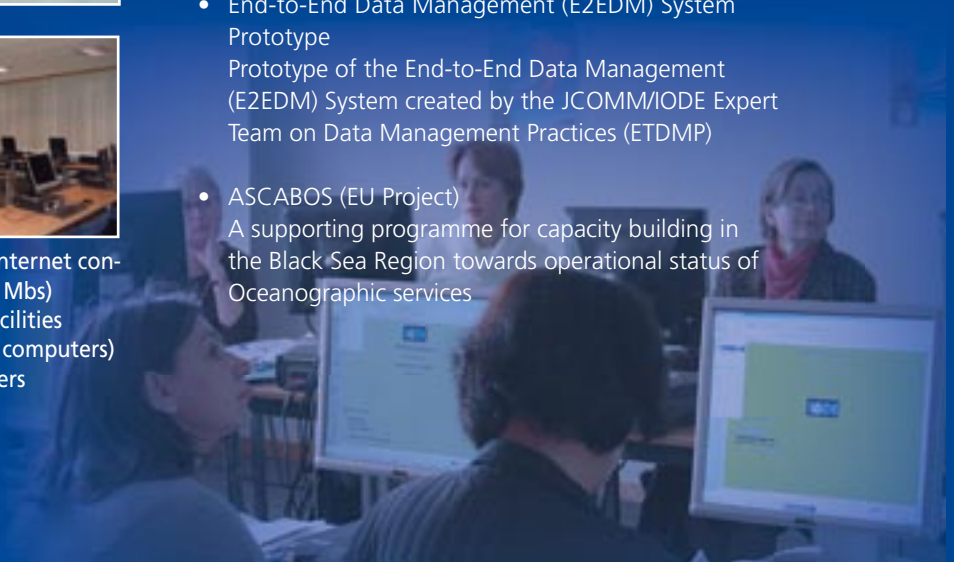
nternet con-
Mbs)
cilities
computers)
ers

• End-to-End Data Management (E2EDM) System Prototype
Prototype of the End-to-End Data Management (E2EDM) System created by the JCOMM/IODE Expert Team on Data Management Practices (ETDMP)

• ASCABOS (EU Project)
A supporting programme for capacity building in the Black Sea Region towards operational status of Oceanographic services